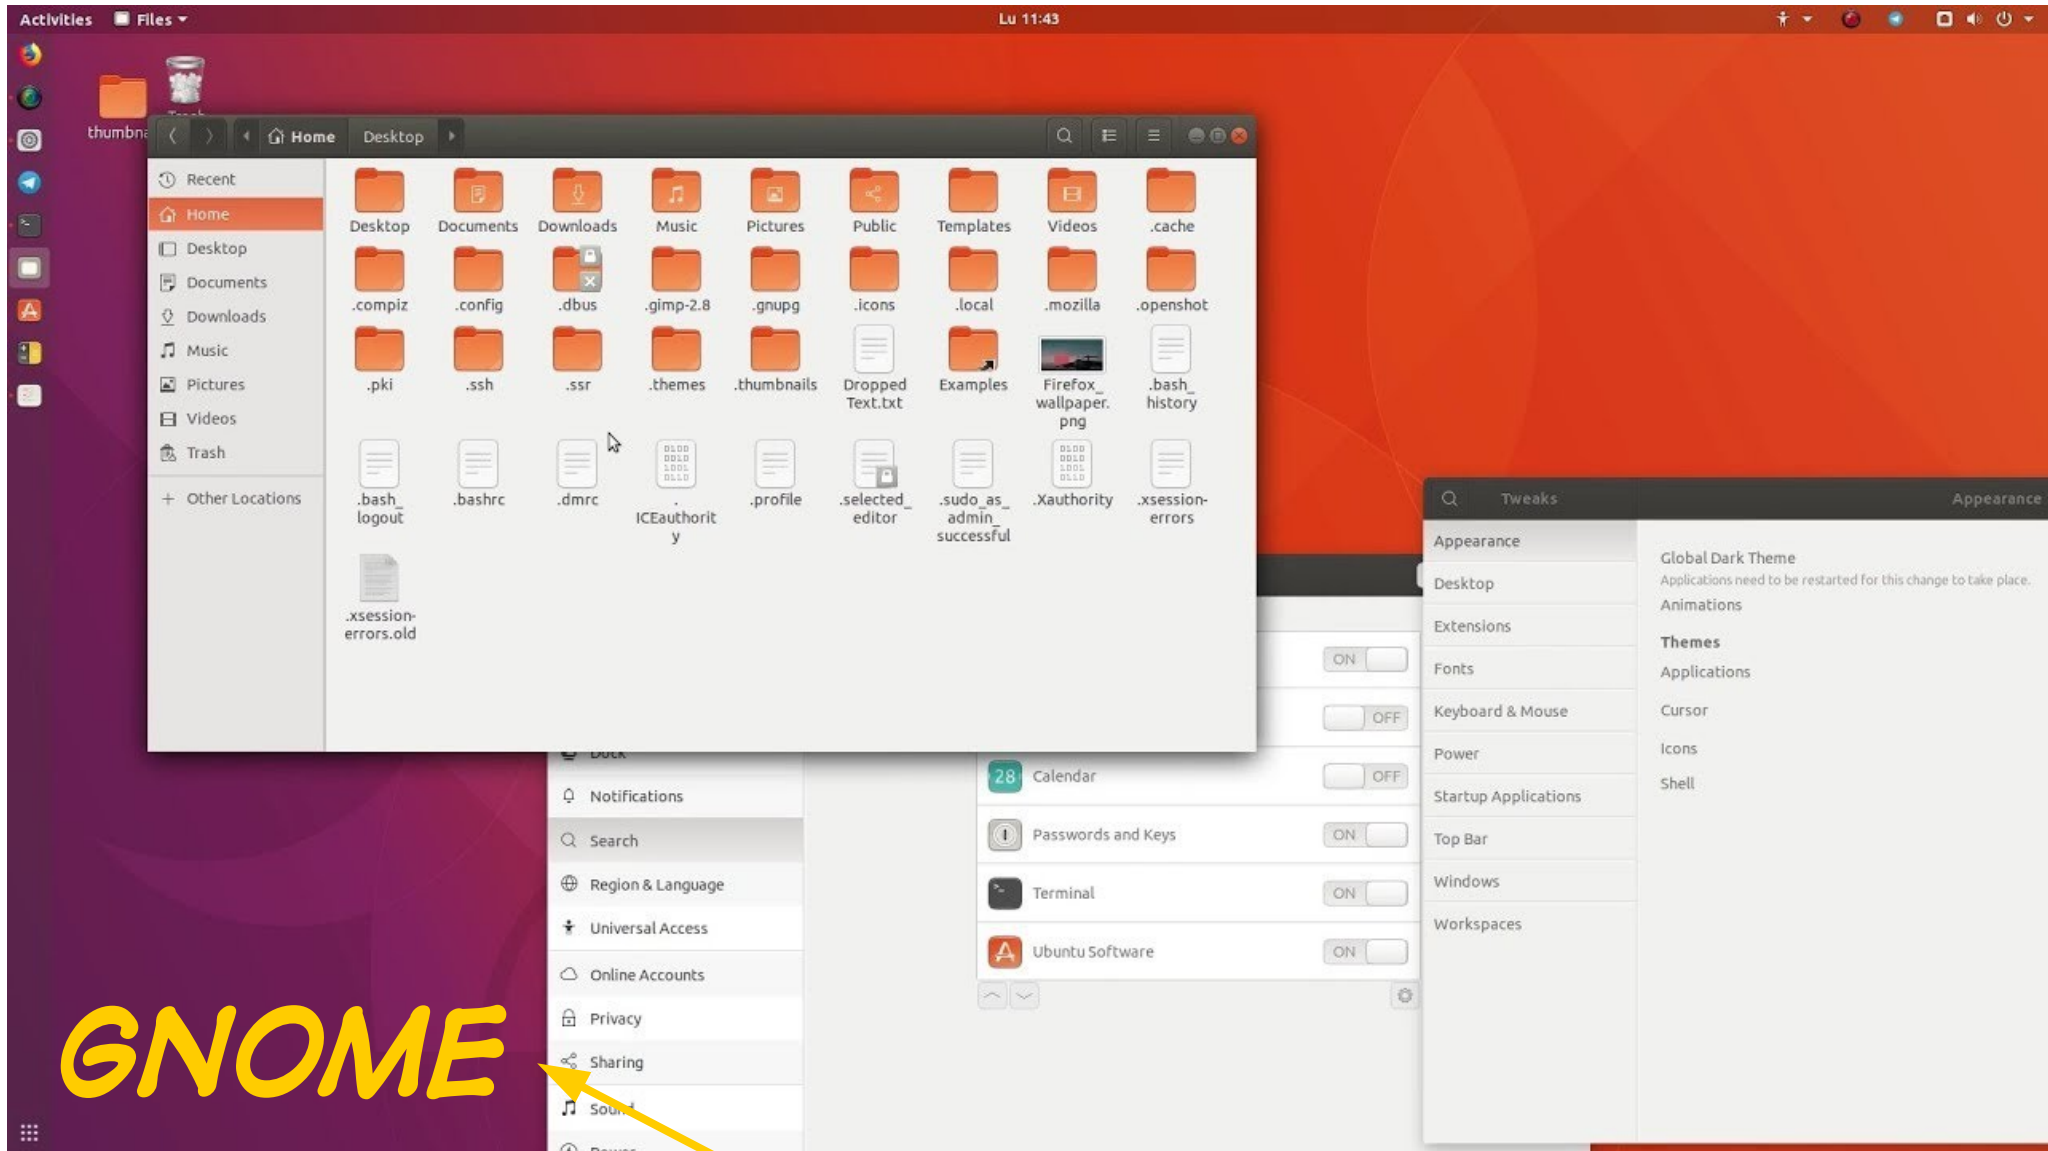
Activities Files ▾ Lu 11:43

thumbna

Home Desktop

Recent
Home
Desktop
Documents
Downloads
Music
Pictures
Videos
Trash
+ Other Locations

Desktop Documents Downloads Music Pictures Public Templates Videos .cache
.compiz .config .dbus .gimp-2.8 .gnupg .icons .local .mozilla .openshot
.pki .ssh .ssr .themes .thumbnails Dropped Text.txt Examples Firefox_wallpaper.png .bash_history
.bash_logout .bashrc .dmrc .ICEauthority .profile .selected_editor .sudo_as_admin_successful .Xauthority .xsession-errors
.xsession-errors.old

Dock
Notifications
Search
Region & Language
Universal Access
Online Accounts
Privacy
Sharing
Sound
Power

ON
OFF
28 Calendar OFF
Passwords and Keys ON
Terminal ON
Ubuntu Software ON

Tweaks Appearance
Appearance
Desktop
Extensions
Fonts
Keyboard & Mouse
Power
Startup Applications
Top Bar
Windows
Workspaces

Global Dark Theme
Applications need to be restarted for this change to take place.
Animations
Themes
Applications
Cursor
Icons
Shell

GNOME